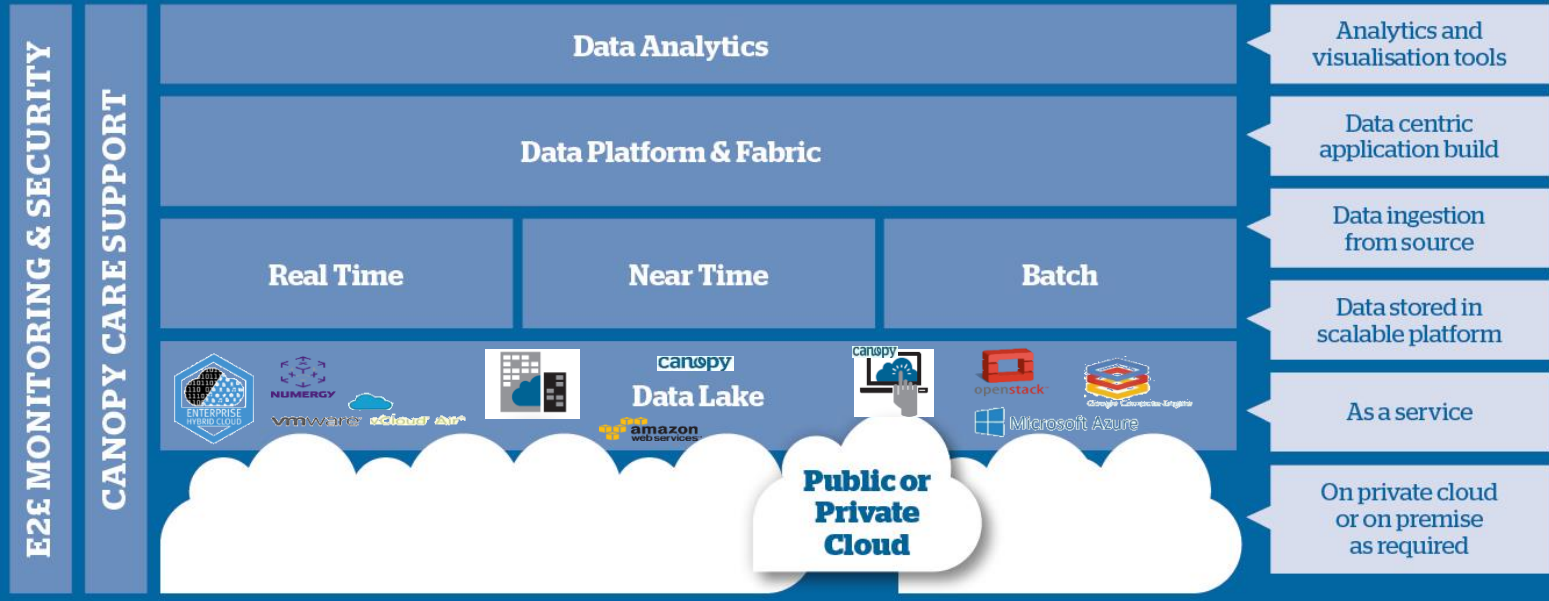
E2E MONITORING & SECURITY

CANOPY CARE SUPPORT

Data Analytics

Data Platform & Fabric

Real Time

Near Time

Batch

ENTERPRISE HYBRID CLOUD

NUMERGY

vmware vCloud Air

canopy

Data Lake

amazon web services

canopy

openstack

Google Compute Engine

Microsoft Azure

Public or Private Cloud

Analytics and visualisation tools

Data centric application build

Data ingestion from source

Data stored in scalable platform

As a service

On private cloud or on premise as required